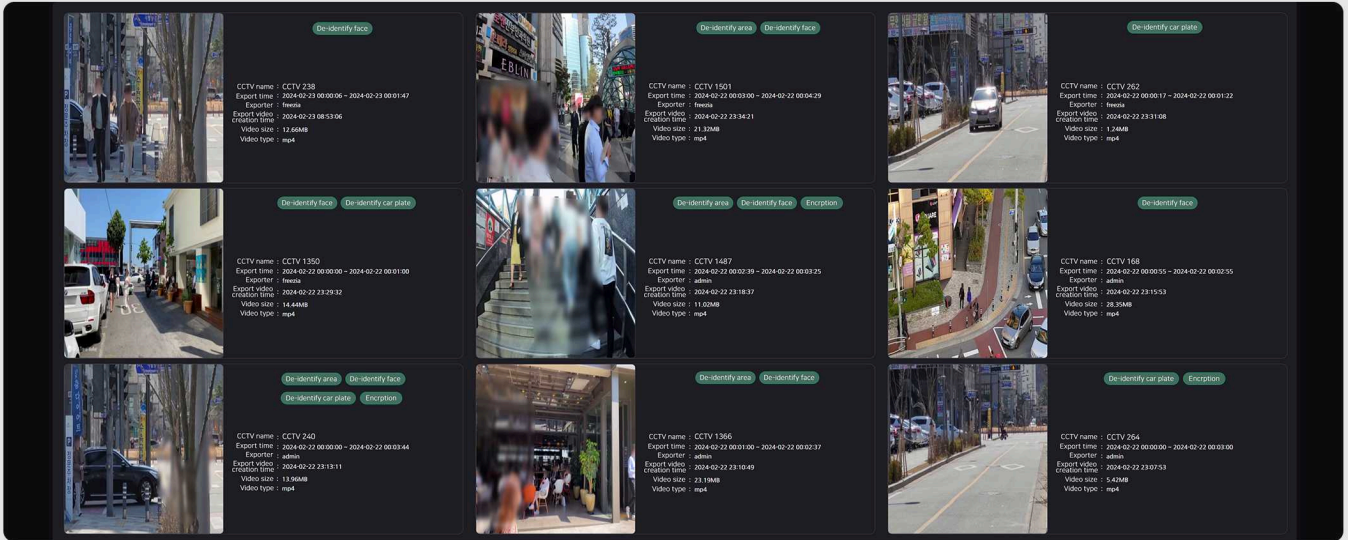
De-identify face

CCTV name : CCTV 238
Export time : 2024-02-23 00:00:06 ~ 2024-02-23 00:01:47
Exporter : freezia
Export video creation time : 2024-02-23 08:53:06
Video size : 12.66MB
Video type : mp4

EBLIN

De-identify area De-identify face

CCTV name : CCTV 1501
Export time : 2024-02-22 00:03:00 ~ 2024-02-22 00:04:29
Exporter : freezia
Export video creation time : 2024-02-22 23:34:21
Video size : 21.32MB
Video type : mp4

De-identify car plate

CCTV name : CCTV 262
Export time : 2024-02-22 00:00:17 ~ 2024-02-22 00:01:22
Exporter : freezia
Export video creation time : 2024-02-22 23:31:08
Video size : 1.24MB
Video type : mp4

De-identify face De-identify car plate

CCTV name : CCTV 1350
Export time : 2024-02-22 00:00:00 ~ 2024-02-22 00:01:00
Exporter : freezia
Export video creation time : 2024-02-22 23:29:32
Video size : 14.44MB
Video type : mp4

De-identify area De-identify face Encrption

CCTV name : CCTV 1487
Export time : 2024-02-22 00:02:39 ~ 2024-02-22 00:03:25
Exporter : admin
Export video creation time : 2024-02-22 23:18:37
Video size : 11.02MB
Video type : mp4

De-identify face

CCTV name : CCTV 168
Export time : 2024-02-22 00:00:55 ~ 2024-02-22 00:02:55
Exporter : admin
Export video creation time : 2024-02-22 23:15:53
Video size : 28.35MB
Video type : mp4

De-identify area De-identify face
De-identify car plate Encrption

CCTV name : CCTV 240
Export time : 2024-02-22 00:00:00 ~ 2024-02-22 00:03:44
Exporter : admin
Export video creation time : 2024-02-22 23:13:11
Video size : 13.96MB
Video type : mp4

De-identify area De-identify face

CCTV name : CCTV 1366
Export time : 2024-02-22 00:01:00 ~ 2024-02-22 00:02:37
Exporter : admin
Export video creation time : 2024-02-22 23:10:49
Video size : 23.19MB
Video type : mp4

De-identify car plate Encrption

CCTV name : CCTV 264
Export time : 2024-02-22 00:00:00 ~ 2024-02-22 00:03:00
Exporter : admin
Export video creation time : 2024-02-22 23:07:53
Video size : 5.42MB
Video type : mp4